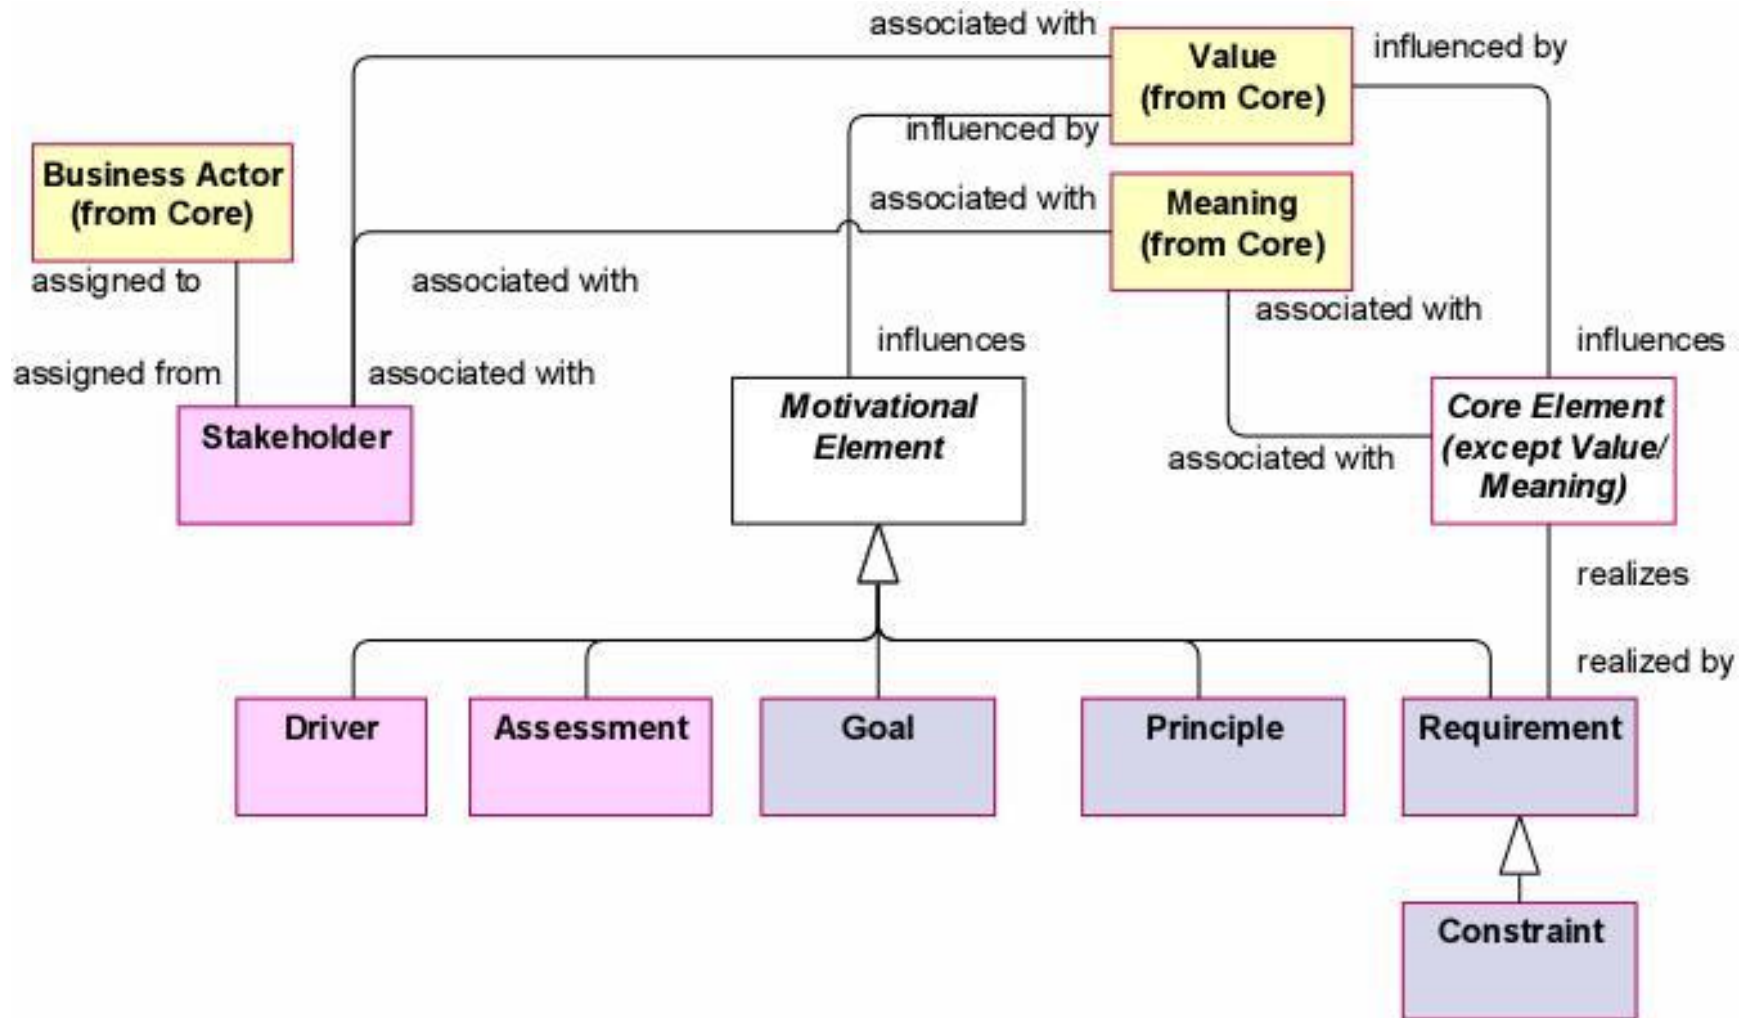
associated with

Value (from Core)

influenced by

Business Actor (from Core)

influenced by

associated with

Meaning (from Core)

assigned to

associated with

associated with

influences

influences

assigned from

associated with

Stakeholder

Motivational Element

associated with

Core Element (except Value/ Meaning)

realizes

realized by

Driver

Assessment

Goal

Principle

Requirement

Constraint